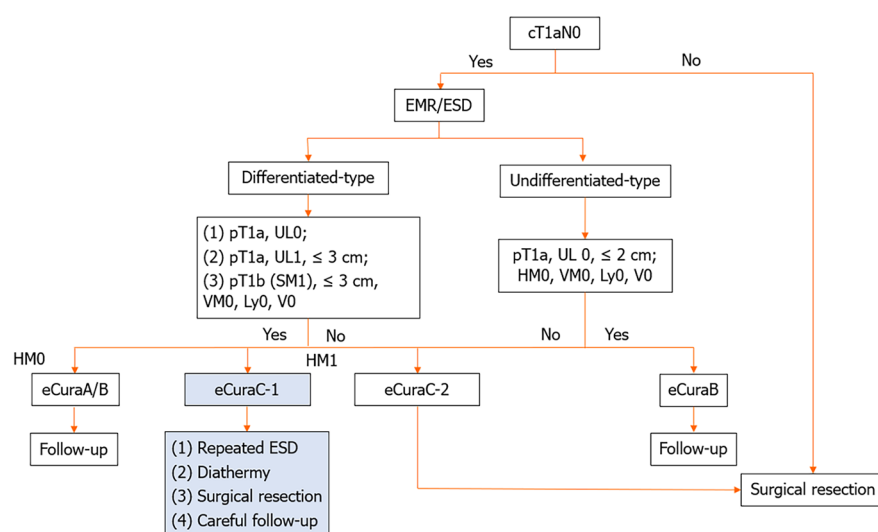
cT1aN0

Yes

No

EMR/ESD

Differentiated-type

Undifferentiated-type

(1) pT1a, UL0;
(2) pT1a, UL1, ≤ 3 cm;
(3) pT1b (SM1), ≤ 3 cm, VM0, Ly0, V0

pT1a, UL 0, ≤ 2 cm; HM0, VM0, Ly0, V0

Yes

No

No

Yes

HM0

HM1

eCuraA/B

eCuraC-1

eCuraC-2

eCuraB

Follow-up

(1) Repeated ESD
(2) Diathermy
(3) Surgical resection
(4) Careful follow-up

Follow-up

Surgical resection